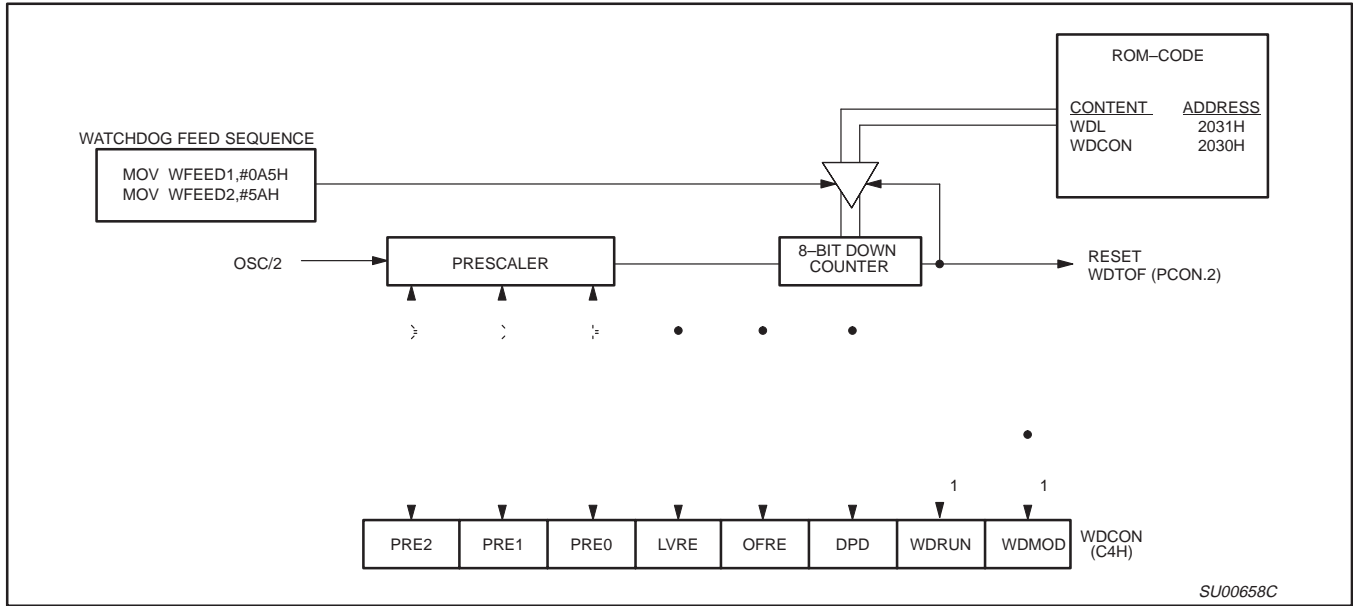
ROM–CODE

CONTENT ADDRESS
WDL 2031H
WDCON 2030H

WATCHDOG FEED SEQUENCE
MOV WFEED1,#0A5H
MOV WFEED2,#5AH

OSC/2

PRESCALER

8–BIT DOWN COUNTER

RESET
WDTOF (PCON.2)

1 1

| PRE2 | PRE1 | PRE0 | LVRE | OFRE | DPD | WDRUN | WDMOD |
|---|---|---|---|---|---|---|---|

WDCON (C4H)

SU00658C